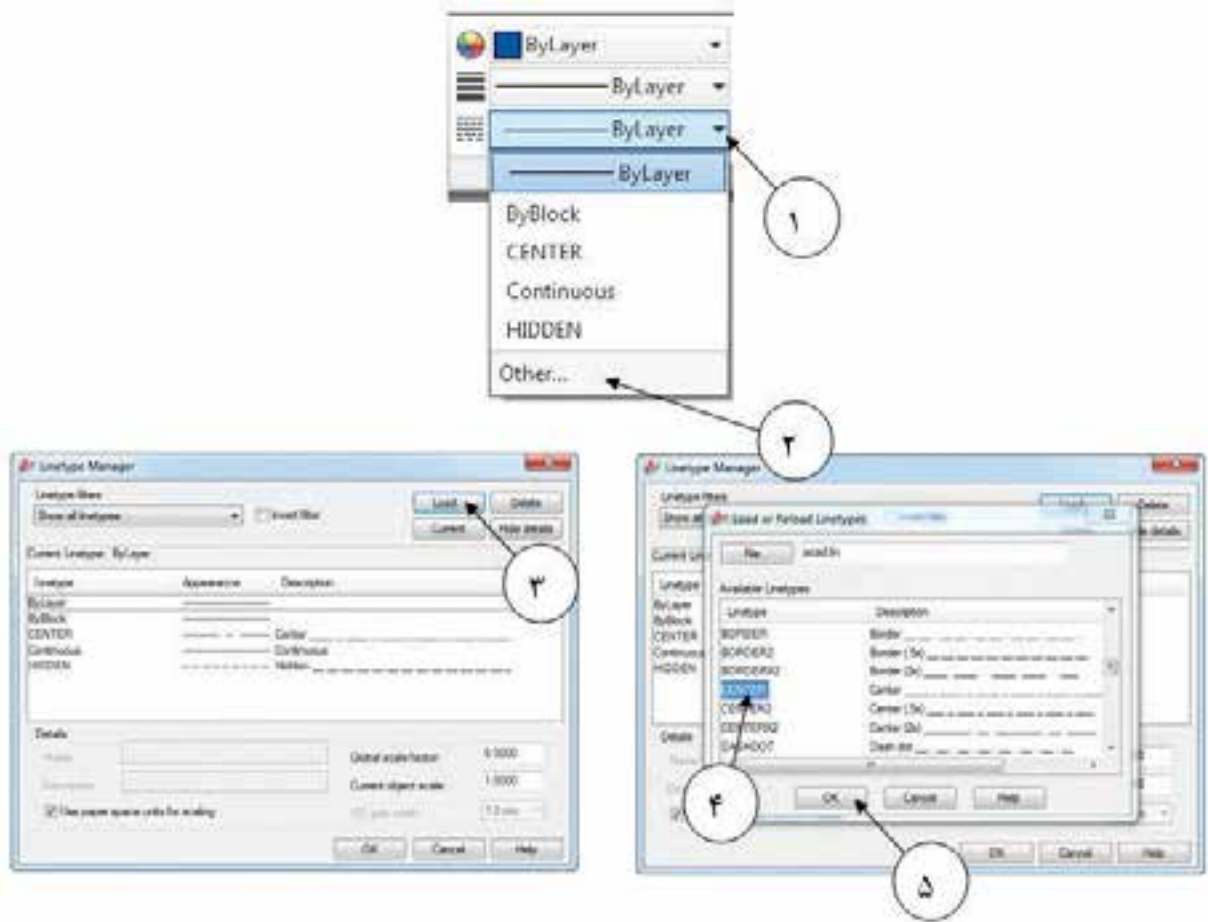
ByLayer
ByLayer
ByLayer
ByLayer
ByBlock
CENTER
Continuous
HIDDEN
Other...

۱
۲

Linetype Manager
Linetype filters
Show all linetypes
Invert filter
Load
Delete
Current
Hide details
Current Linetype: ByLayer
Linetype
Appearance
Description
ByLayer
ByBlock
CENTER
Continuous
HIDDEN
Center
Continuous
Hidden
Details
Name
Description
Global scale factor
1.0000
Current object scale
1.0000
Use paper space units for scaling
ISO pen width
1.0 mm
OK
Cancel
Help

۳

Linetype Manager
Linetype filters
Show all
Load or Reload Linetypes
File...
acad.lin
Available Linetypes
Linetype
Description
BORDER
BORDER2
BORDERX2
CENTER
CENTER2
CENTERX2
DASHDOT
Border
Border (.5x)
Border (2x)
Center
Center (.5x)
Center (2x)
Dash dot
OK
Cancel
Help
Current Lin
Linetype
ByLayer
ByBlock
CENTER
Continuous
HIDDEN
Details
Delete
Hide details
OK
Cancel
Help

۴
۵